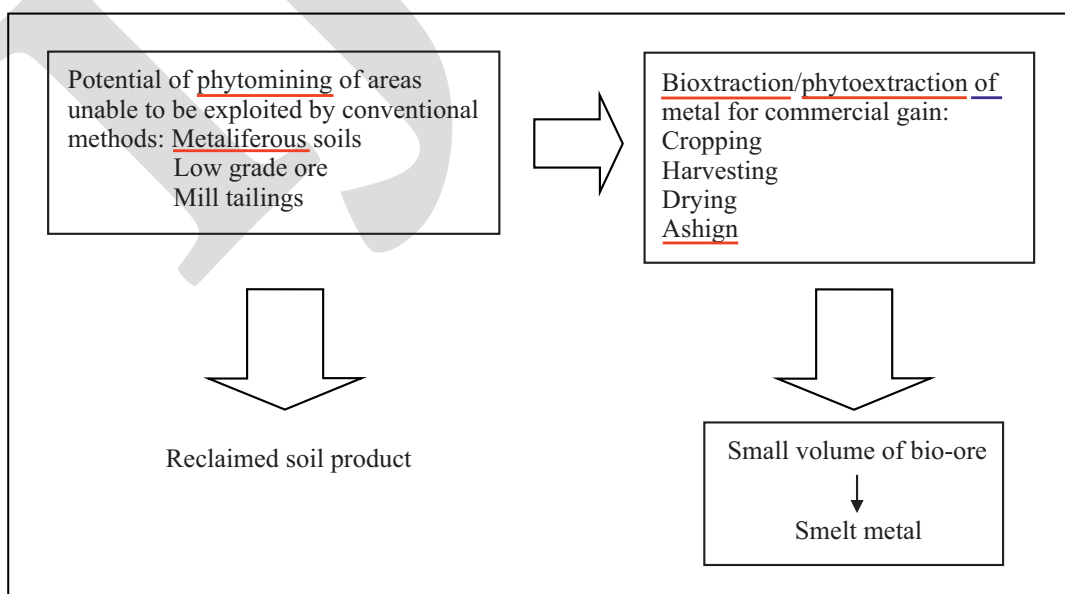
Potential of phytomining of areas unable to be exploited by conventional methods: Metaliferous soils
Low grade ore
Mill tailings

Bioxtraction/phytoextraction of metal for commercial gain:
Cropping
Harvesting
Drying
Ashign

Reclaimed soil product

Small volume of bio-ore

Smelt metal